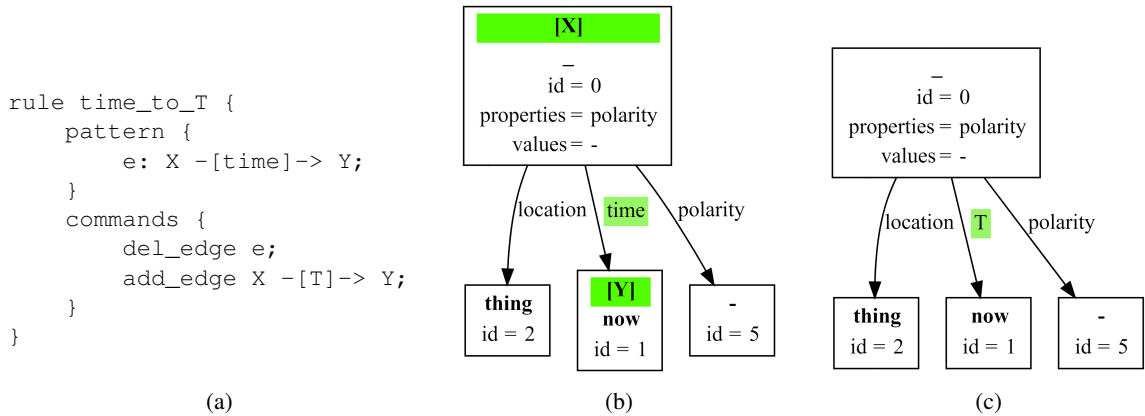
rule time_to_T {
    pattern {
        e: X -[time]-> Y;
    }
    commands {
        del_edge e;
        add_edge X -[T]-> Y;
    }
}

(a)

[X]
_
id = 0
properties = polarity
values = -

location
time
polarity

thing
id = 2

[Y]
now
id = 1

-
id = 5

(b)

_
id = 0
properties = polarity
values = -

location
T
polarity

thing
id = 2

now
id = 1

-
id = 5

(c)